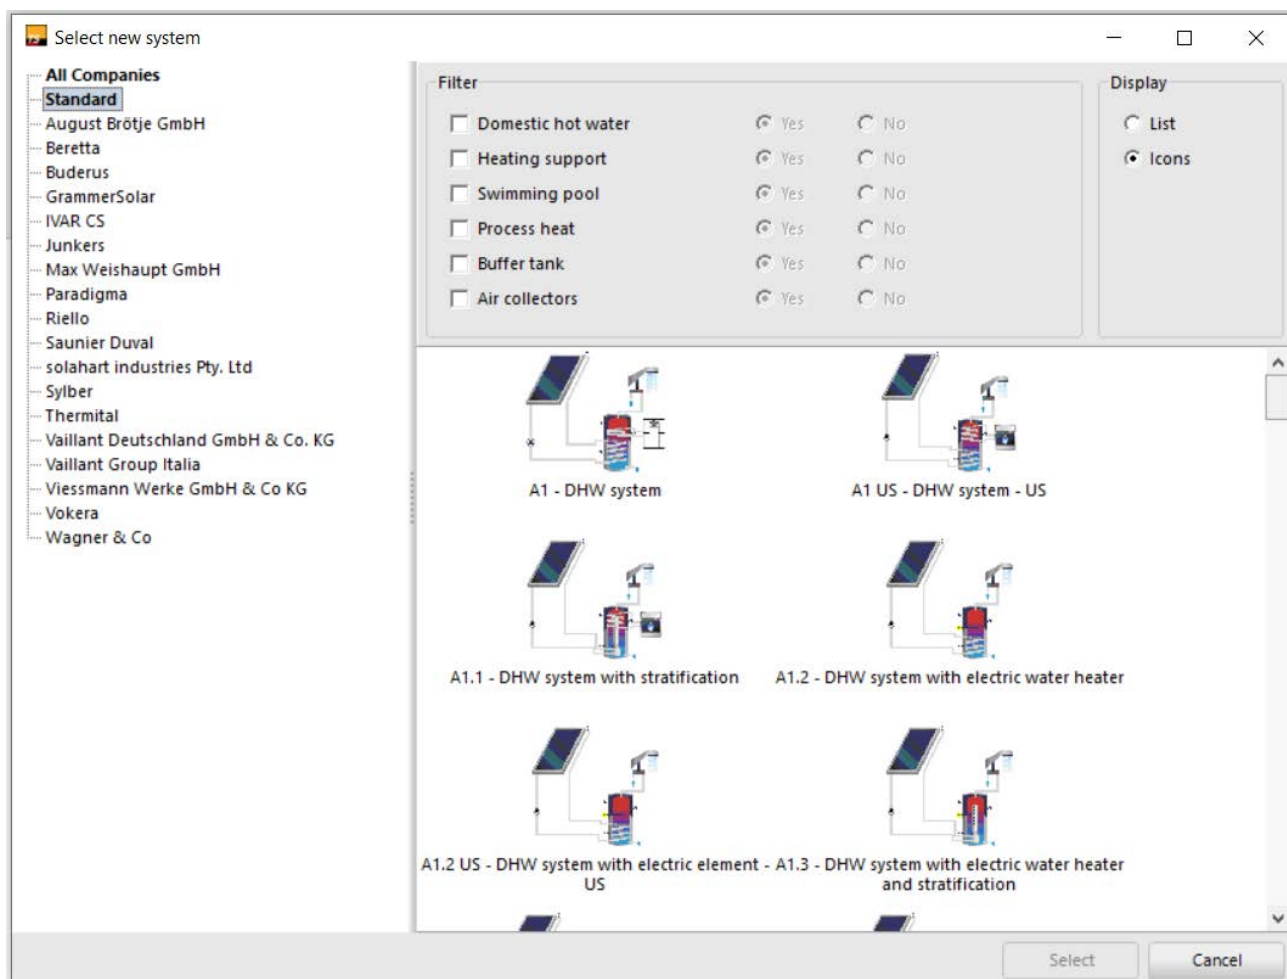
Select new system

All Companies
Standard
August Brötje GmbH
Beretta
Buderus
GrammerSolar
IVAR CS
Junkers
Max Weishaupt GmbH
Paradigma
Riello
Saunier Duval
solahart industries Pty. Ltd
Sylber
Thermital
Vaillant Deutschland GmbH & Co. KG
Vaillant Group Italia
Viessmann Werke GmbH & Co KG
Vokera
Wagner & Co

Filter
Domestic hot water Yes No
Heating support Yes No
Swimming pool Yes No
Process heat Yes No
Buffer tank Yes No
Air collectors Yes No

Display
List
Icons

A1 - DHW system
A1 US - DHW system - US
A1.1 - DHW system with stratification
A1.2 - DHW system with electric water heater
A1.2 US - DHW system with electric element - US
A1.3 - DHW system with electric water heater and stratification

Select
Cancel